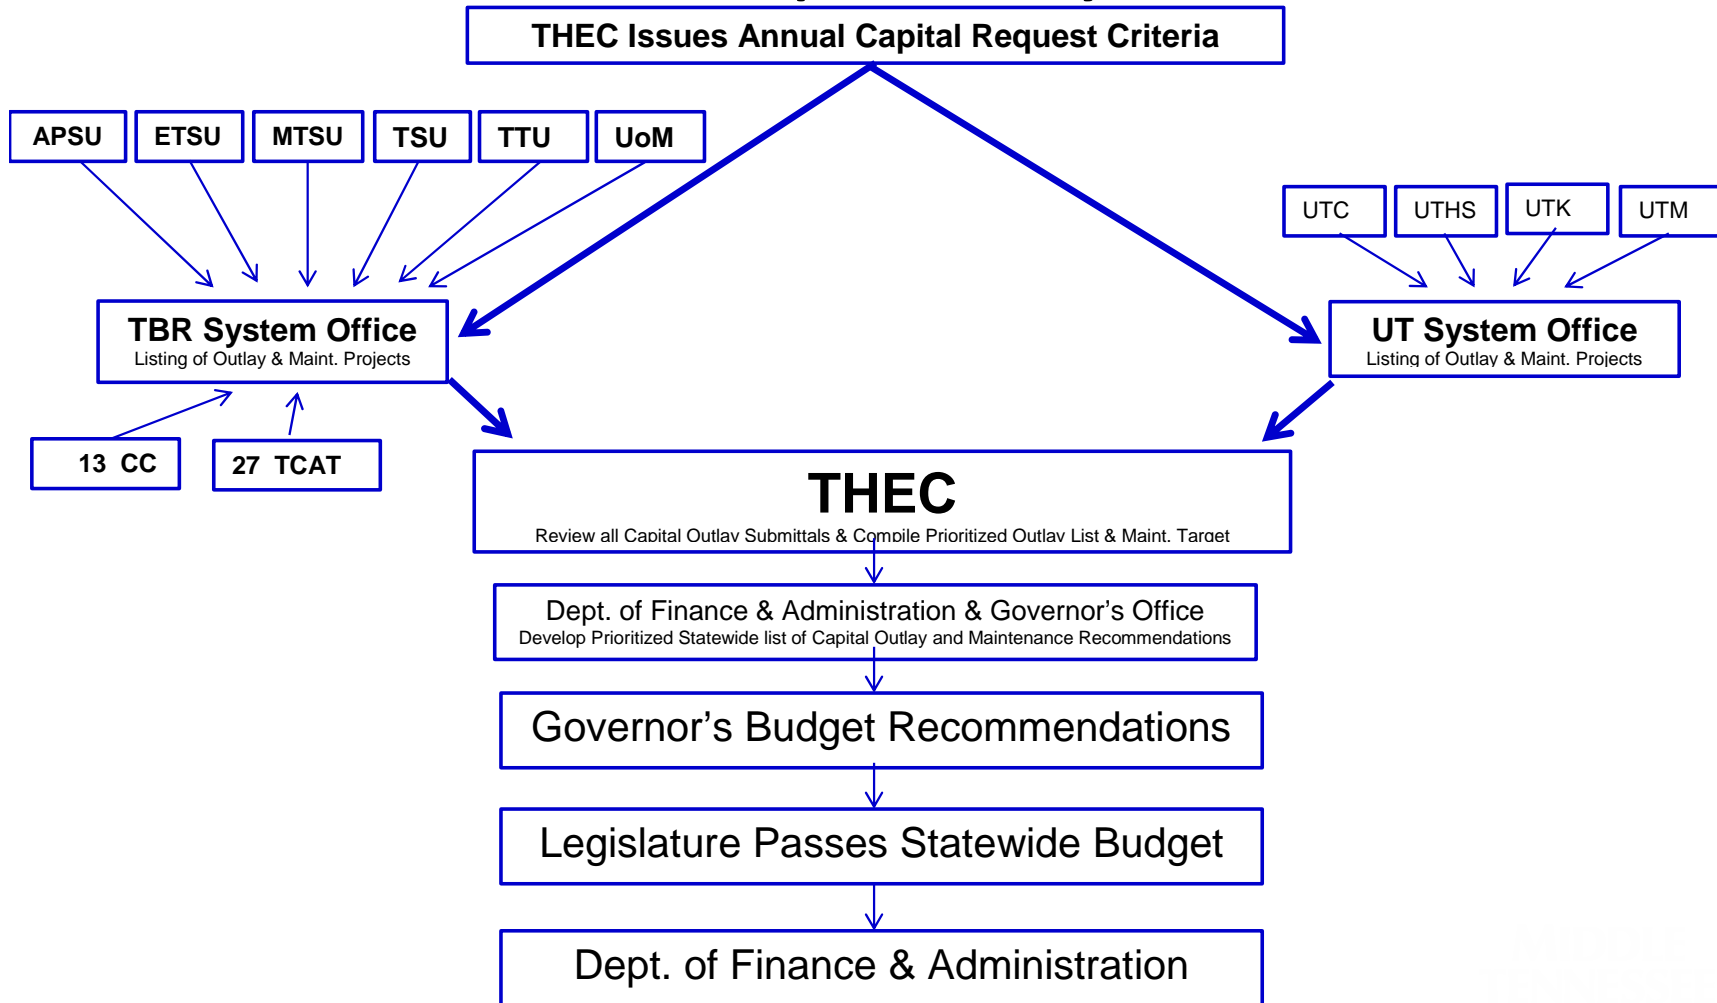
THEC Issues Annual Capital Request Criteria

APSU

ETSU

MTSU

TSU

TTU

UoM

UTC

UTHS

UTK

UTM

TBR System Office
Listing of Outlay & Maint. Projects

UT System Office
Listing of Outlay & Maint. Projects

13 CC

27 TCAT

THEC
Review all Capital Outlay Submittals & Compile Prioritized Outlay List & Maint. Target

Dept. of Finance & Administration & Governor's Office
Develop Prioritized Statewide list of Capital Outlay and Maintenance Recommendations

Governor's Budget Recommendations

Legislature Passes Statewide Budget

Dept. of Finance & Administration